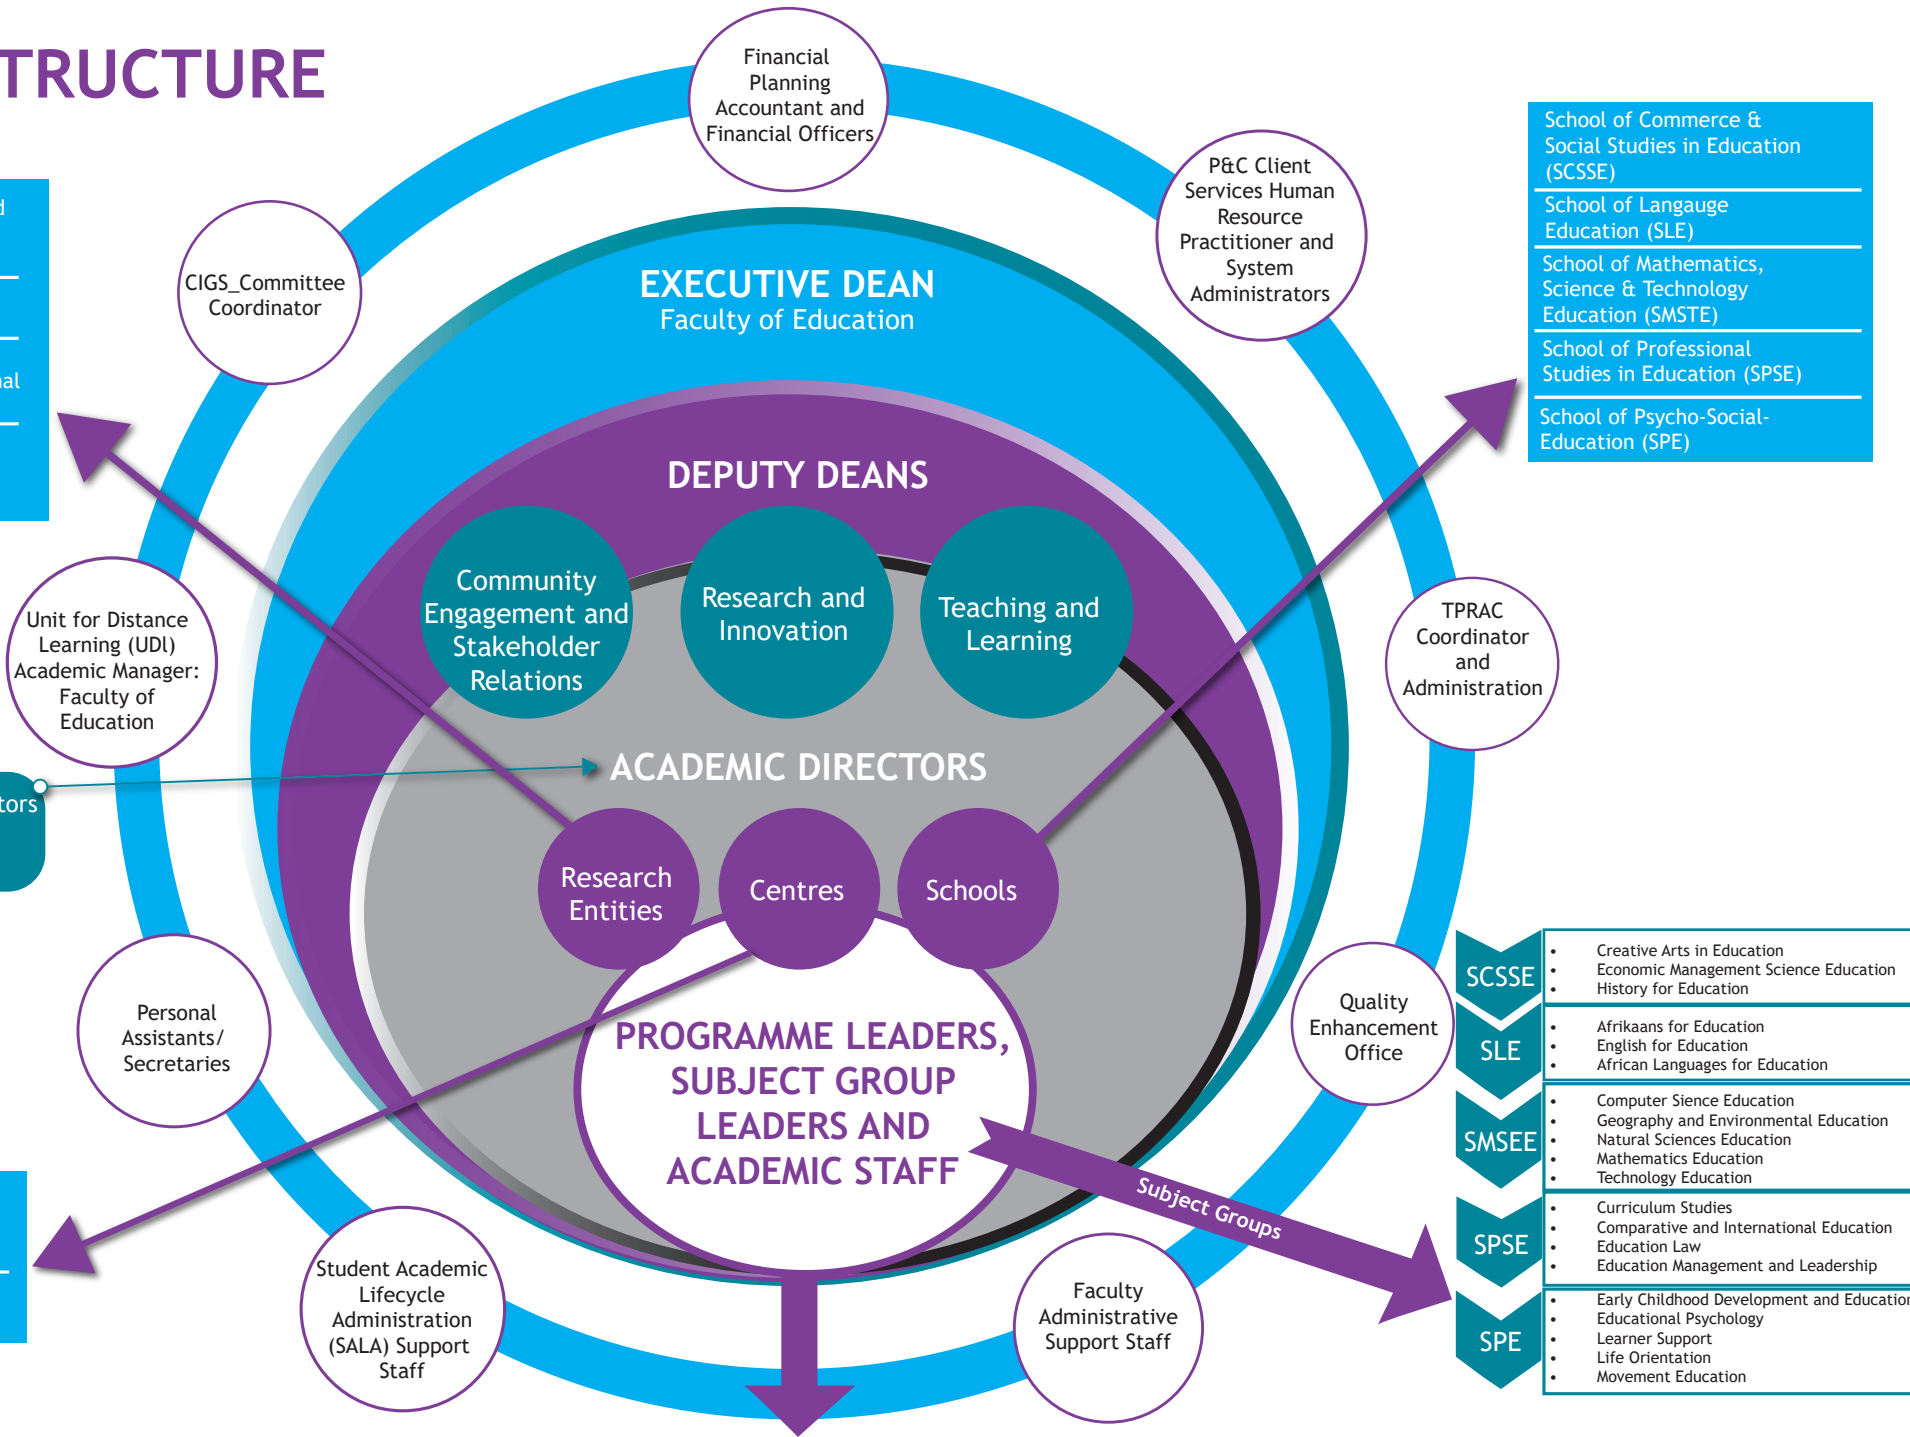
TRUCTURE

Financial Planning Accountant and Financial Officers

P&C Client Services Human Resource Practitioner and System Administrators

CIGS_Committee Coordinator

EXECUTIVE DEAN
Faculty of Education

School of Commerce & Social Studies in Education (SCSSE)
School of Langauge Education (SLE)
School of Mathematics, Science & Technology Education (SMSTE)
School of Professional Studies in Education (SPSE)
School of Psycho-Social-Education (SPE)

DEPUTY DEANS

Community Engagement and Stakeholder Relations

Research and Innovation

Teaching and Learning

Unit for Distance Learning (UDL) Academic Manager: Faculty of Education

TPRAC Coordinator and Administration

ACADEMIC DIRECTORS

tors

Research Entities

Centres

Schools

Personal Assistants/ Secretaries

Quality Enhancement Office

PROGRAMME LEADERS, SUBJECT GROUP LEADERS AND ACADEMIC STAFF

Subject Groups

SCSSE
- Creative Arts in Education
- Economic Management Science Education
- History for Education

SLE
- Afrikaans for Education
- English for Education
- African Languages for Education

SMSEE
- Computer Sience Education
- Geography and Environmental Education
- Natural Sciences Education
- Mathematics Education
- Technology Education

SPSE
- Curriculum Studies
- Comparative and International Education
- Education Law
- Education Management and Leadership

SPE
- Early Childhood Development and Educatio
- Educational Psychology
- Learner Support
- Life Orientation
- Movement Education

Student Academic Lifecycle Administration (SALA) Support Staff

Faculty Administrative Support Staff